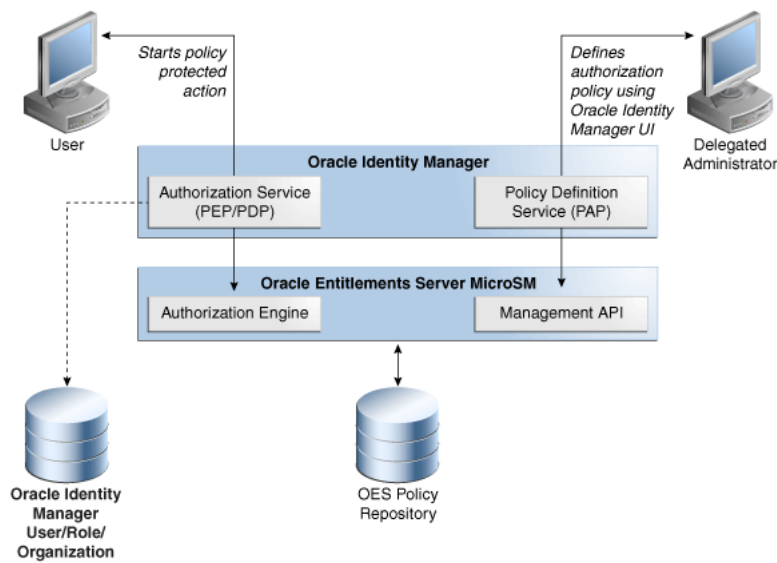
User

Starts policy protected action

Defines authorization policy using Oracle Identity Manager UI

Delegated Administrator

Oracle Identity Manager

Authorization Service (PEP/PDP)

Policy Definition Service (PAP)

Oracle Entitlements Server MicroSM

Authorization Engine

Management API

Oracle Identity Manager User/Role/ Organization

OES Policy Repository